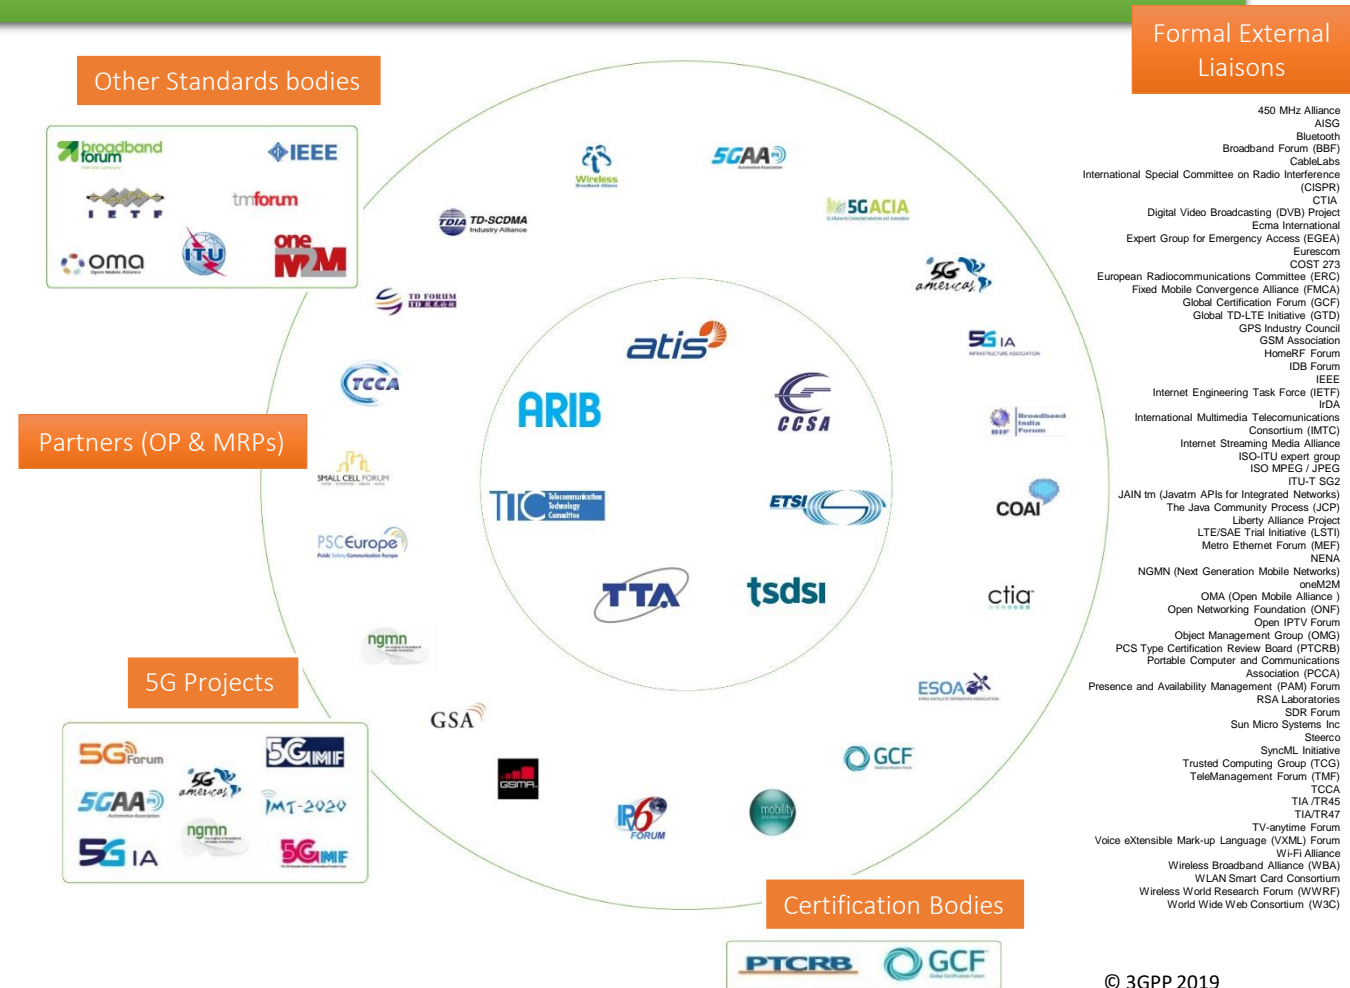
Other Standards bodies

broadband forum

IEEE

IETF

tmforum

oma

ITU

one M2M

Partners (OP & MRPs)

5G Projects

5G Forum

5G IMF

5G americas

5GAA

IMT-2020

ngmn

5G IA

5G IMF

Formal External Liaisons

450 MHz Alliance
AISG
Bluetooth
Broadband Forum (BBF)
CableLabs
International Special Committee on Radio Interference (CISPR)
CTIA
Digital Video Broadcasting (DVB) Project
Ecma International
Expert Group for Emergency Access (EGEA)
Eurescom
COST 273
European Radiocommunications Committee (ERC)
Fixed Mobile Convergence Alliance (FMCA)
Global Certification Forum (GCF)
Global TD-LTE Initiative (GTD)
GPS Industry Council
GSM Association
HomeRF Forum
IDB Forum
IEEE
Internet Engineering Task Force (IETF)
IrDA
International Multimedia Telecomunications Consortium (IMTC)
Internet Streaming Media Alliance
ISO-ITU expert group
ISO MPEG / JPEG
ITU-T SG2
JAIN tm (Javatm APIs for Integrated Networks)
The Java Community Process (JCP)
Liberty Alliance Project
LTE/SAE Trial Initiative (LSTI)
Metro Ethernet Forum (MEF)
NENA
NGMN (Next Generation Mobile Networks)
oneM2M
OMA (Open Mobile Alliance )
Open Networking Foundation (ONF)
Open IPTV Forum
Object Management Group (OMG)
PCS Type Certification Review Board (PTCRB)
Portable Computer and Communications Association (PCCA)
Presence and Availability Management (PAM) Forum
RSA Laboratories
SDR Forum
Sun Micro Systems Inc
Steerco
SyncML Initiative
Trusted Computing Group (TCG)
TeleManagement Forum (TMF)
TCCA
TIA /TR45
TIA/TR47
TV-anytime Forum
Voice eXtensible Mark-up Language (VXML) Forum
Wi-Fi Alliance
Wireless Broadband Alliance (WBA)
WLAN Smart Card Consortium
Wireless World Research Forum (WWRF)
World Wide Web Consortium (W3C)

Wireless Broadband Alliance

5GAA

5GACIA

TD-SCDMA Industry Alliance

5G americas

TD FORUM

5G IA

TCCA

Broadband India Forum

SMALL CELL FORUM

COAI

PSCEurope

ctia

ngmn

ESOA

GSA

GSMA

IPv6 FORUM

mobility

GCF

atis

ARIB

CCSA

TTC Telecommunication Technology Committee

ETSI

TTA

tsdsi

Certification Bodies

PTCRB

GCF

© 3GPP 2019